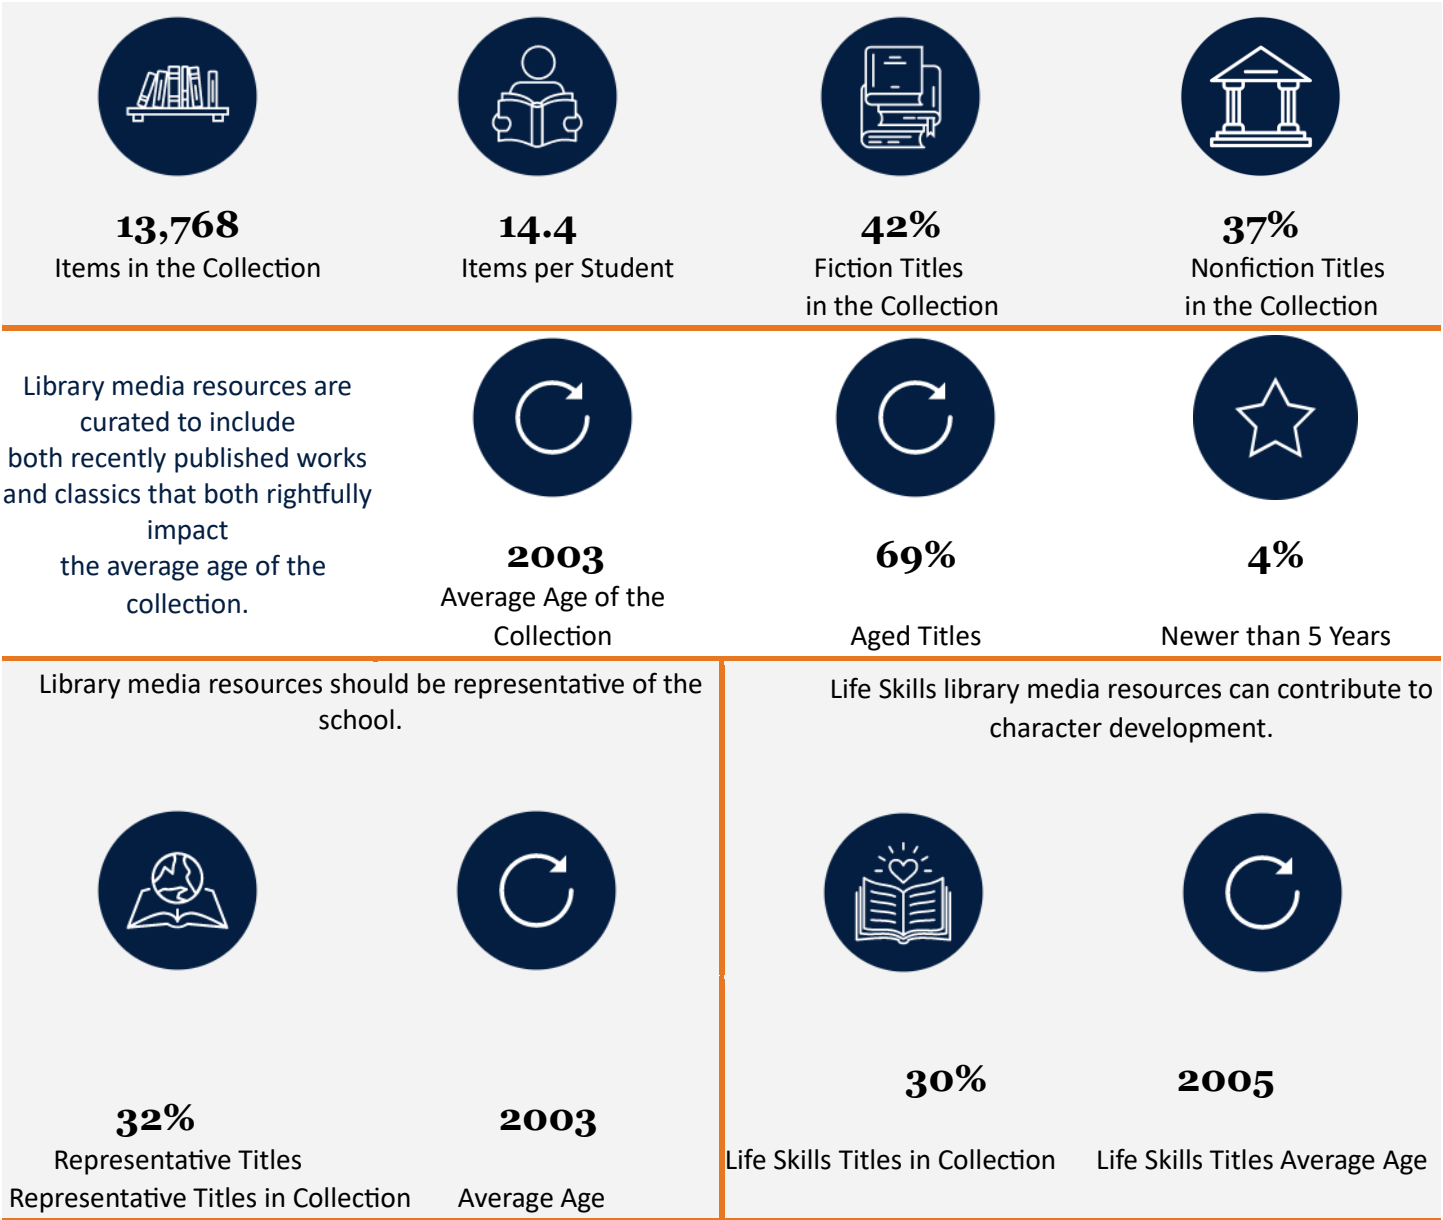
13,768
Items in the Collection

14.4
Items per Student

42%
Fiction Titles in the Collection

37%
Nonfiction Titles in the Collection

Library media resources are curated to include both recently published works and classics that both rightfully impact the average age of the collection.

2003
Average Age of the Collection

69%
Aged Titles

4%
Newer than 5 Years

Library media resources should be representative of the school.

32%
Representative Titles
Representative Titles in Collection

2003
Average Age

Life Skills library media resources can contribute to character development.

30%
Life Skills Titles in Collection

2005
Life Skills Titles Average Age